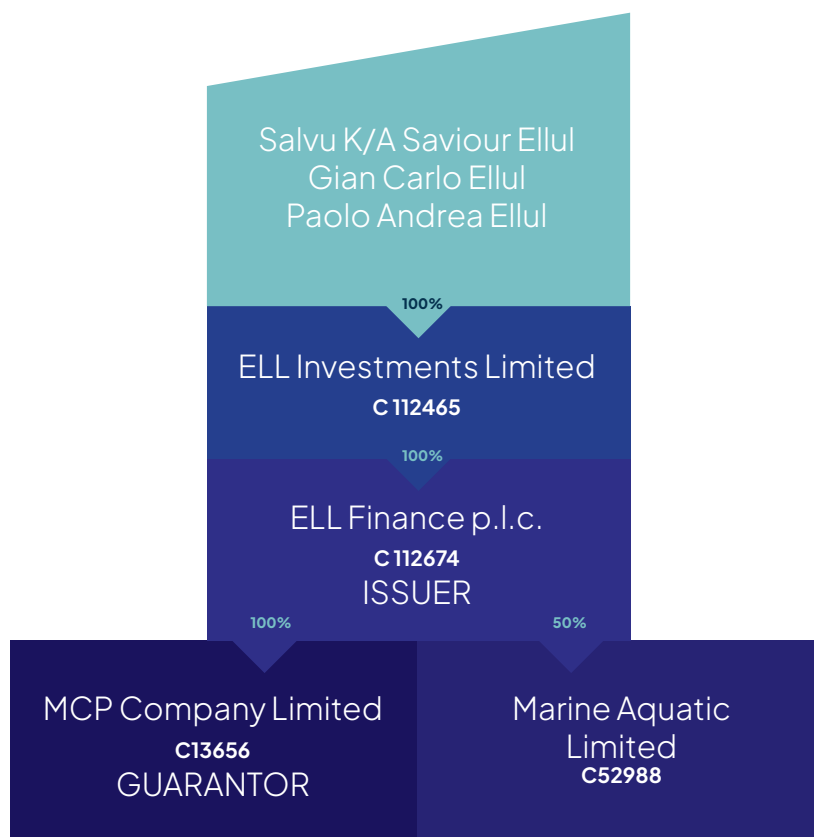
Salvu K/A Saviour Ellul
Gian Carlo Ellul
Paolo Andrea Ellul

100%

ELL Investments Limited
C 112465

100%

ELL Finance p.l.c.
C 112674
ISSUER

100%

50%

MCP Company Limited
C13656
GUARANTOR

Marine Aquatic Limited
C52988